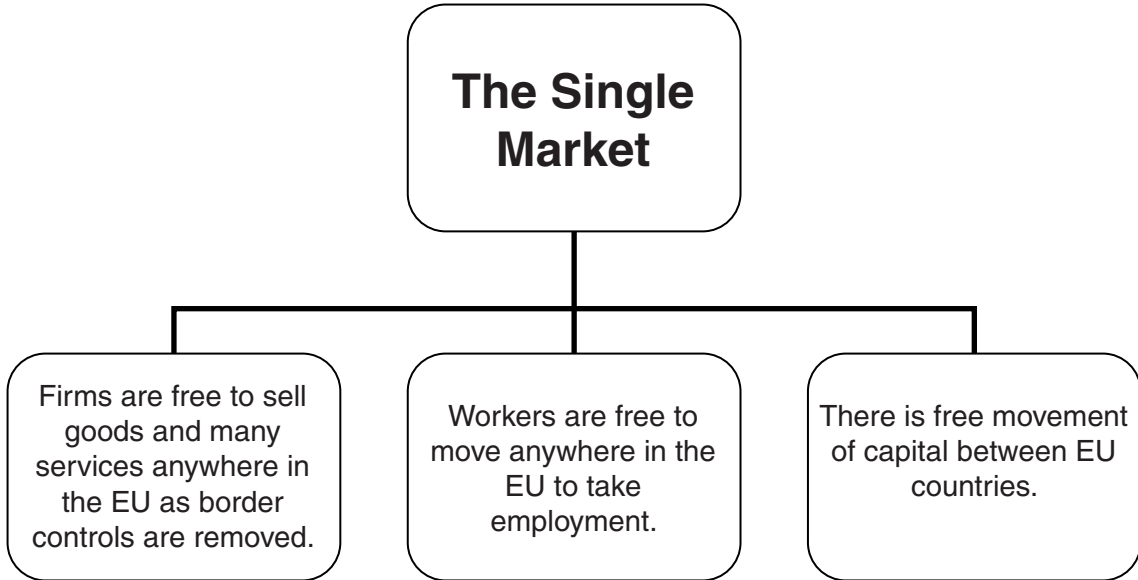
The Single Market

Firms are free to sell goods and many services anywhere in the EU as border controls are removed.

Workers are free to move anywhere in the EU to take employment.

There is free movement of capital between EU countries.